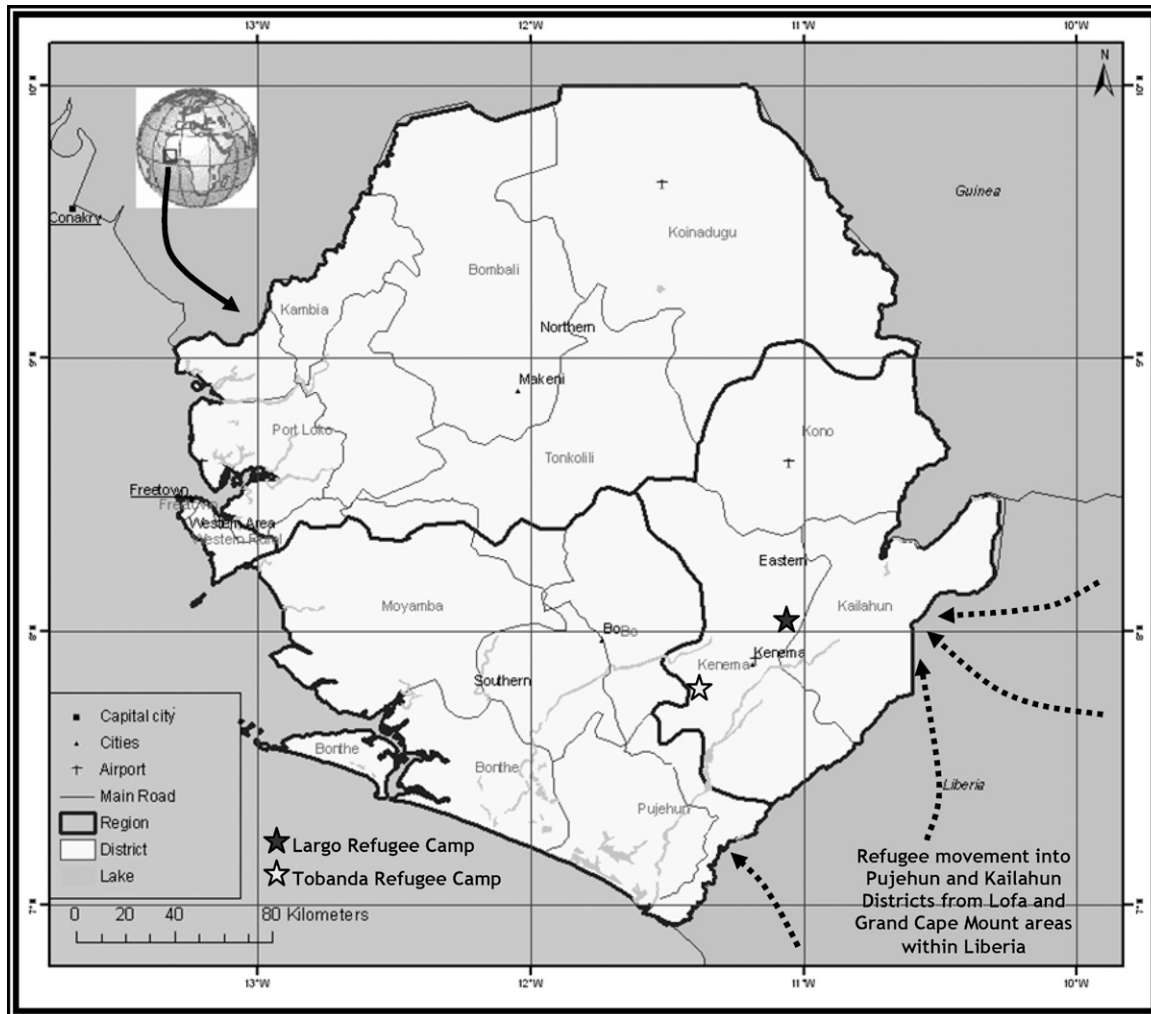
13°W
12°W
11°W
10°W

N

10°N
9°N
8°N
7°N

Conakry
Guinea
Koinadugu
Bombali
Kambia
Northern
Makeni
Port Loko
Tonkolili
Kono
Freetown
Freetown
Western Area
Western Rural
Eastern
Moyamba
Kailahun
Bo
Bo
Kenema
Kenema
Southern
Bonthe
Bonthe
Pujehun
Liberia

Capital city
Cities
Airport
Main Road
Region
District
Lake

Largo Refugee Camp
Tobanda Refugee Camp

0 20 40 80 Kilometers

Refugee movement into Pujehun and Kailahun Districts from Lofa and Grand Cape Mount areas within Liberia